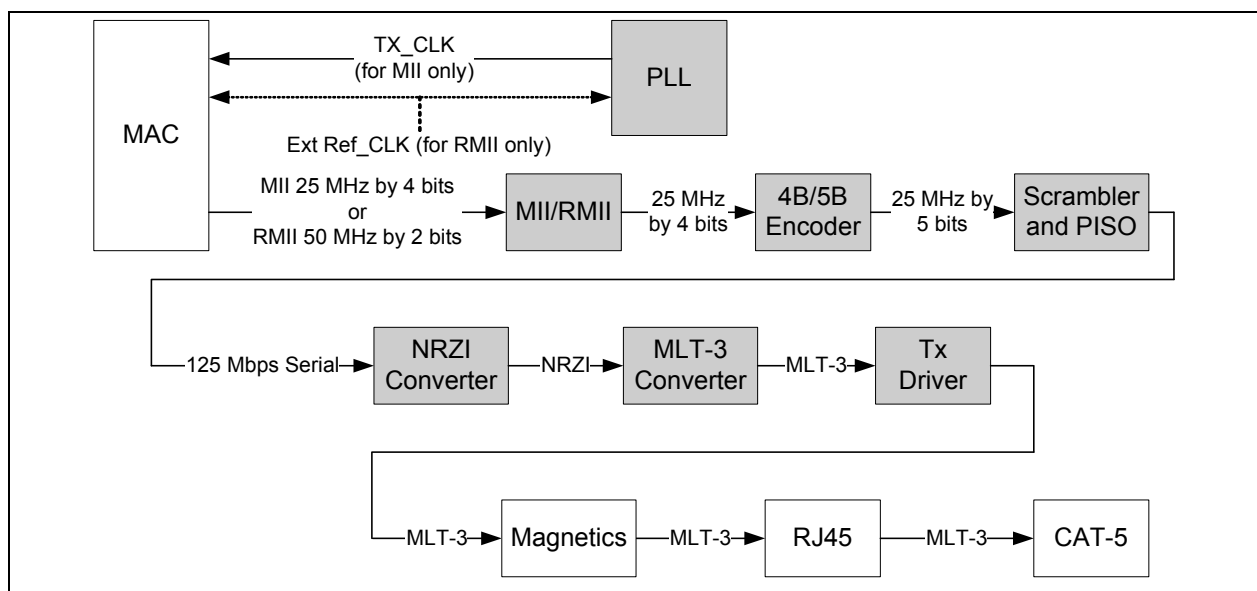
MAC

TX_CLK
(for MII only)

PLL

Ext Ref_CLK (for RMII only)

MII 25 MHz by 4 bits
or
RMII 50 MHz by 2 bits

MII/RMII

25 MHz
by 4 bits

4B/5B
Encoder

25 MHz by
5 bits

Scrambler
and PISO

125 Mbps Serial

NRZI
Converter

NRZI

MLT-3
Converter

MLT-3

Tx
Driver

MLT-3

Magnetics

MLT-3

RJ45

MLT-3

CAT-5